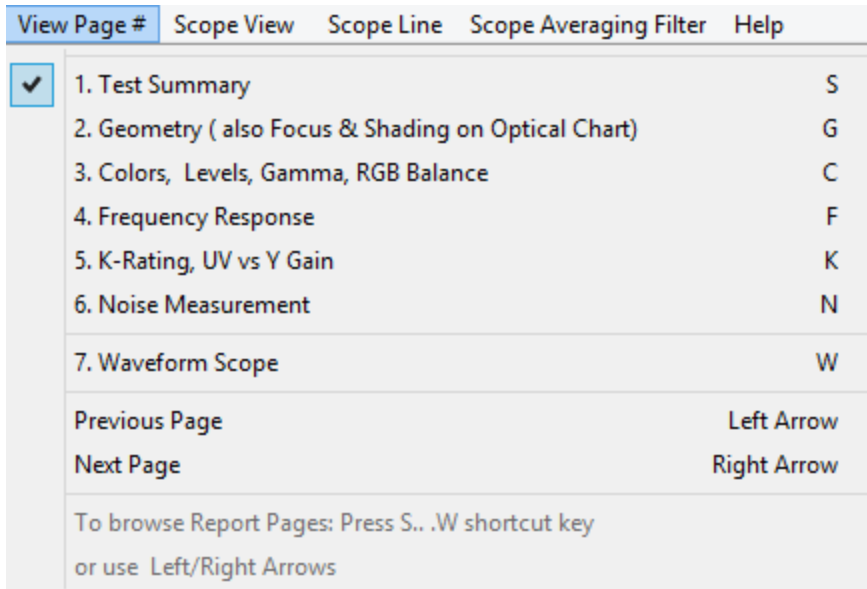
View Page # Scope View Scope Line Scope Averaging Filter Help

✔ 1. Test Summary S
2. Geometry ( also Focus & Shading on Optical Chart) G
3. Colors, Levels, Gamma, RGB Balance C
4. Frequency Response F
5. K-Rating, UV vs Y Gain K
6. Noise Measurement N

7. Waveform Scope W

Previous Page Left Arrow
Next Page Right Arrow

To browse Report Pages: Press S.. .W shortcut key
or use Left/Right Arrows